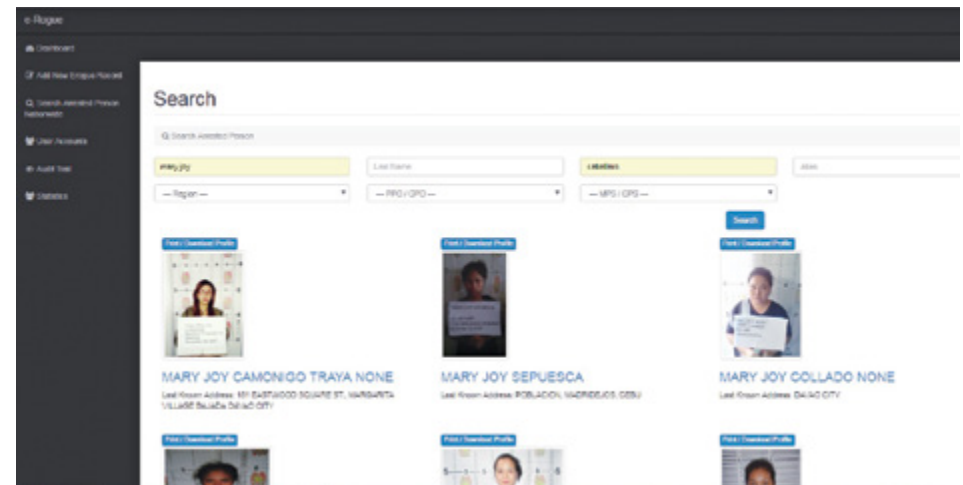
e-Rogue

Dashboard

Add New Erogue Record

Search Arrested Person Nationwide

User Accounts

Audit Trail

Statistics

Search

Search Arrested Person

mary joy

Last Name

cabatbas

Alias

— Region —

— PPO / CPO —

— MPS / CPS —

Search

Print / Download Profile

MARY JOY CAMONIGO TRAYA NONE

Last Known Address: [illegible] EASTWOOD SQUARE ST, MARGARITA VILLAGE BAJADA DAVAO CITY

Print / Download Profile

MARY JOY SEPUESCA

Last Known Address: POBLACION, MADRIDEJOS, CEBU

Print / Download Profile

MARY JOY COLLADO NONE

Last Known Address: DAVAO CITY

Print / Download Profile

Print / Download Profile

Print / Download Profile